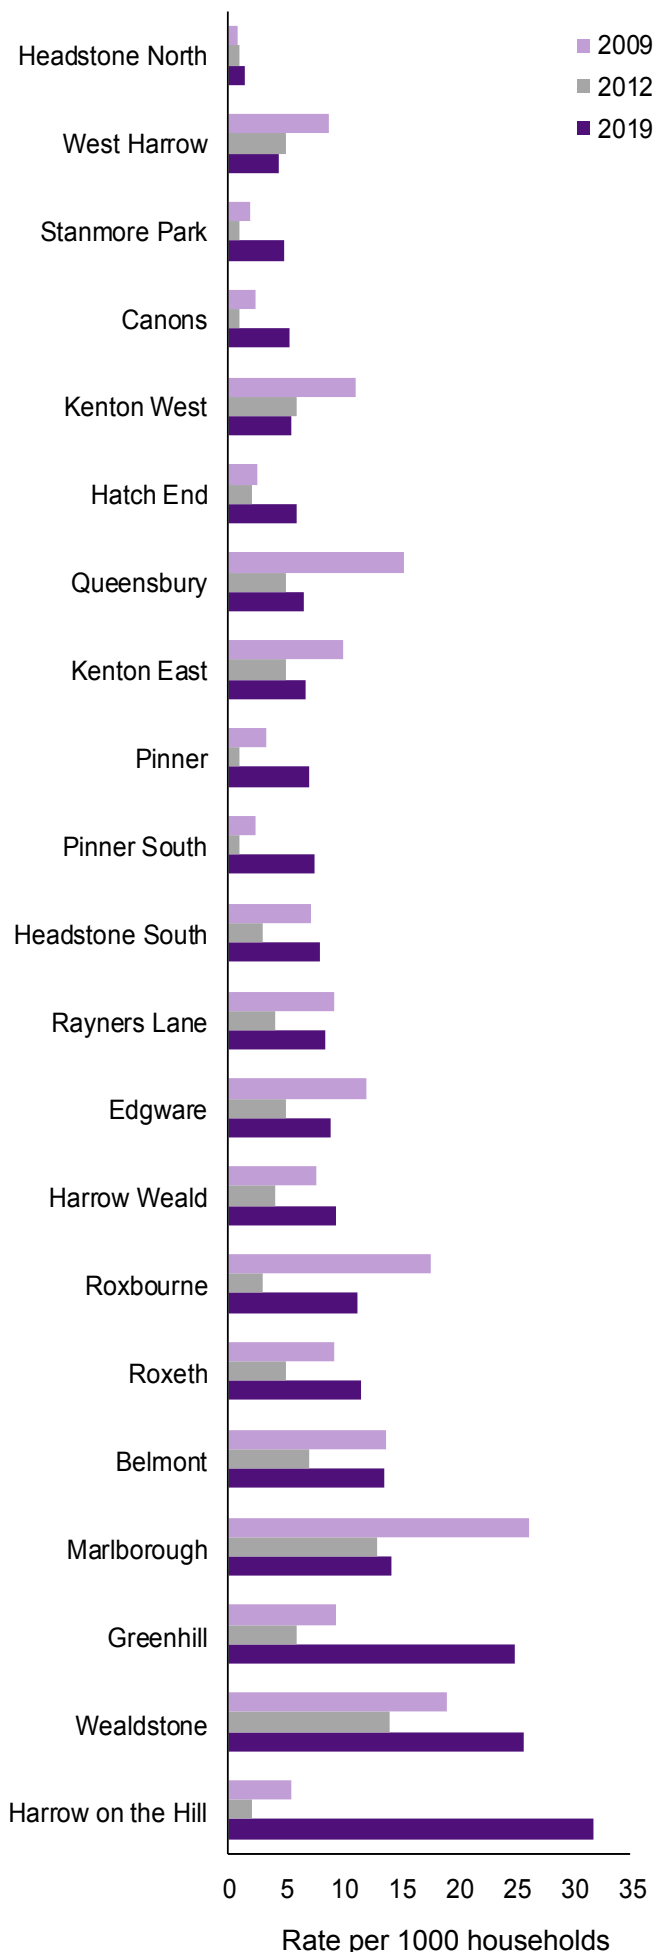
Headstone North
West Harrow
Stanmore Park
Canons
Kenton West
Hatch End
Queensbury
Kenton East
Pinner
Pinner South
Headstone South
Rayners Lane
Edgware
Harrow Weald
Roxbourne
Roxeth
Belmont
Marlborough
Greenhill
Wealdstone
Harrow on the Hill

2009
2012
2019

0 5 10 15 20 25 30 35

Rate per 1000 households